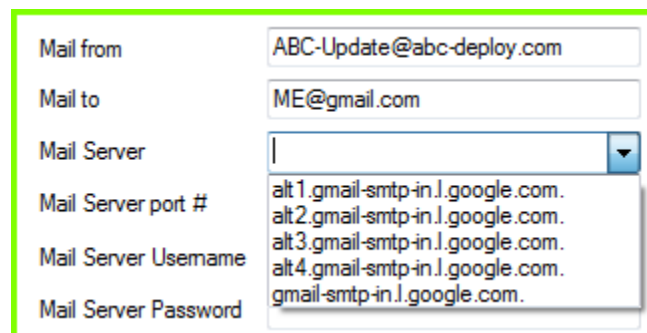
Mail from	ABC-Update@abc-deploy.com

Mail to	ME@gmail.com

Mail Server

alt1.gmail-smtp-in.l.google.com.
alt2.gmail-smtp-in.l.google.com.
alt3.gmail-smtp-in.l.google.com.
alt4.gmail-smtp-in.l.google.com.
gmail-smtp-in.l.google.com.

Mail Server port #

Mail Server Username

Mail Server Password